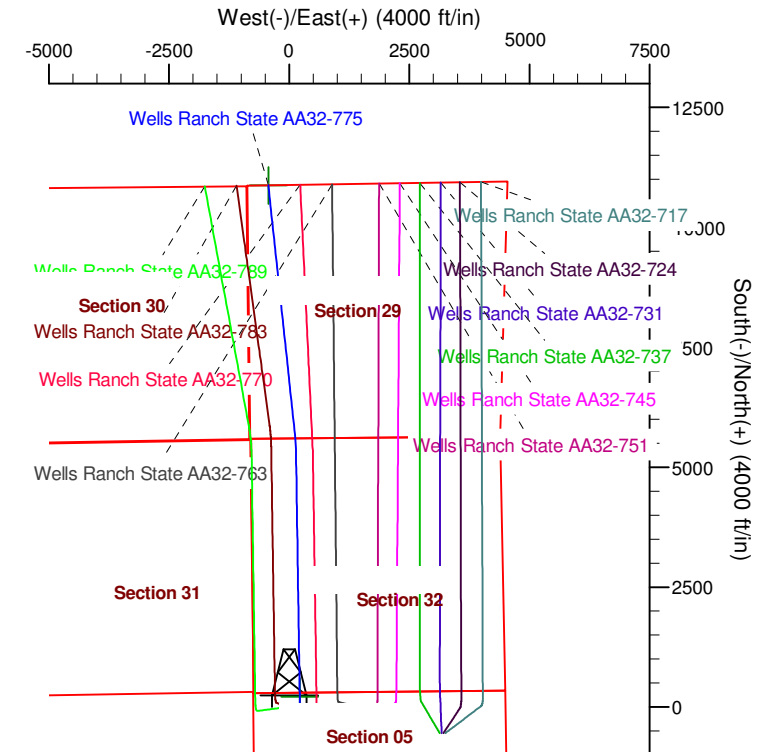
West(-)/East(+) (4000 ft/in)

-5000
-2500
0
2500
5000
7500

12500
10000
7500
5000
2500
0

South(-)/North(+) (4000 ft/in)

Wells Ranch State AA32-775
Wells Ranch State AA32-717
Wells Ranch State AA32-789
Wells Ranch State AA32-724
Section 30
Section 29
Wells Ranch State AA32-731
Wells Ranch State AA32-783
Wells Ranch State AA32-737
Wells Ranch State AA32-770
Wells Ranch State AA32-745
Wells Ranch State AA32-751
Wells Ranch State AA32-763
Section 31
Section 32
Section 05